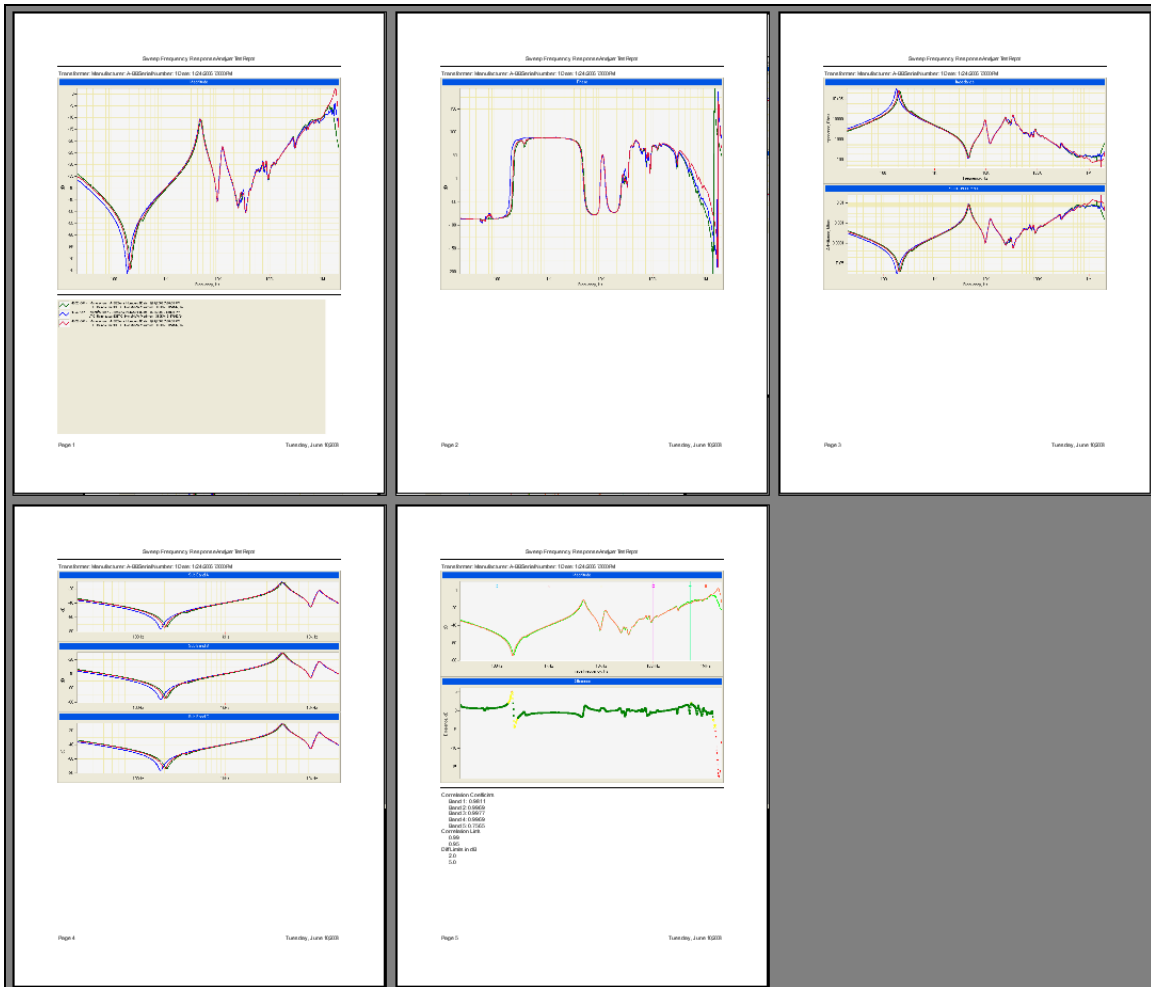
Sweep Frequency Response Analyzer Test Report

Transformer: Manufacturer: A-B Serial Number: 1 Date: 1/24/2005 7:00:00 PM

Page 1

Tuesday, June 10, 2008

Sweep Frequency Response Analyzer Test Report

Transformer: Manufacturer: A-B Serial Number: 1 Date: 1/24/2005 7:00:00 PM

Page 2

Tuesday, June 10, 2008

Sweep Frequency Response Analyzer Test Report

Transformer: Manufacturer: A-B Serial Number: 1 Date: 1/24/2005 7:00:00 PM

Page 3

Tuesday, June 10, 2008

Sweep Frequency Response Analyzer Test Report

Transformer: Manufacturer: A-B Serial Number: 1 Date: 1/24/2005 7:00:00 PM

Page 4

Tuesday, June 10, 2008

Sweep Frequency Response Analyzer Test Report

Transformer: Manufacturer: A-B Serial Number: 1 Date: 1/24/2005 7:00:00 PM

Difference

Correlation Coefficients
Band 1: 0.9811
Band 2: 0.9969
Band 3: 0.9977
Band 4: 0.9969
Band 5: 0.7565
Correlation Limit
0.99
0.95
Diff Limits in dB
2.0
5.0

Page 5

Tuesday, June 10, 2008